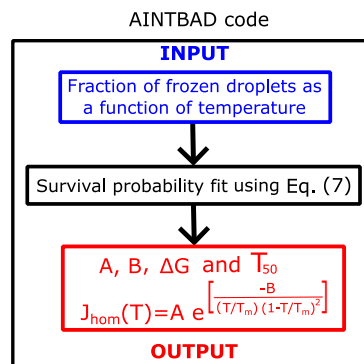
AINTBAD code

INPUT

Fraction of frozen droplets as a function of temperature

Survival probability fit using Eq. (7)

A, B, $\Delta G$ and $T_{50}$

$J_{hom}(T)=A\ e^{\left[\frac{-B}{(T/T_m)\ (1-T/T_m)^2}\right]}$

OUTPUT